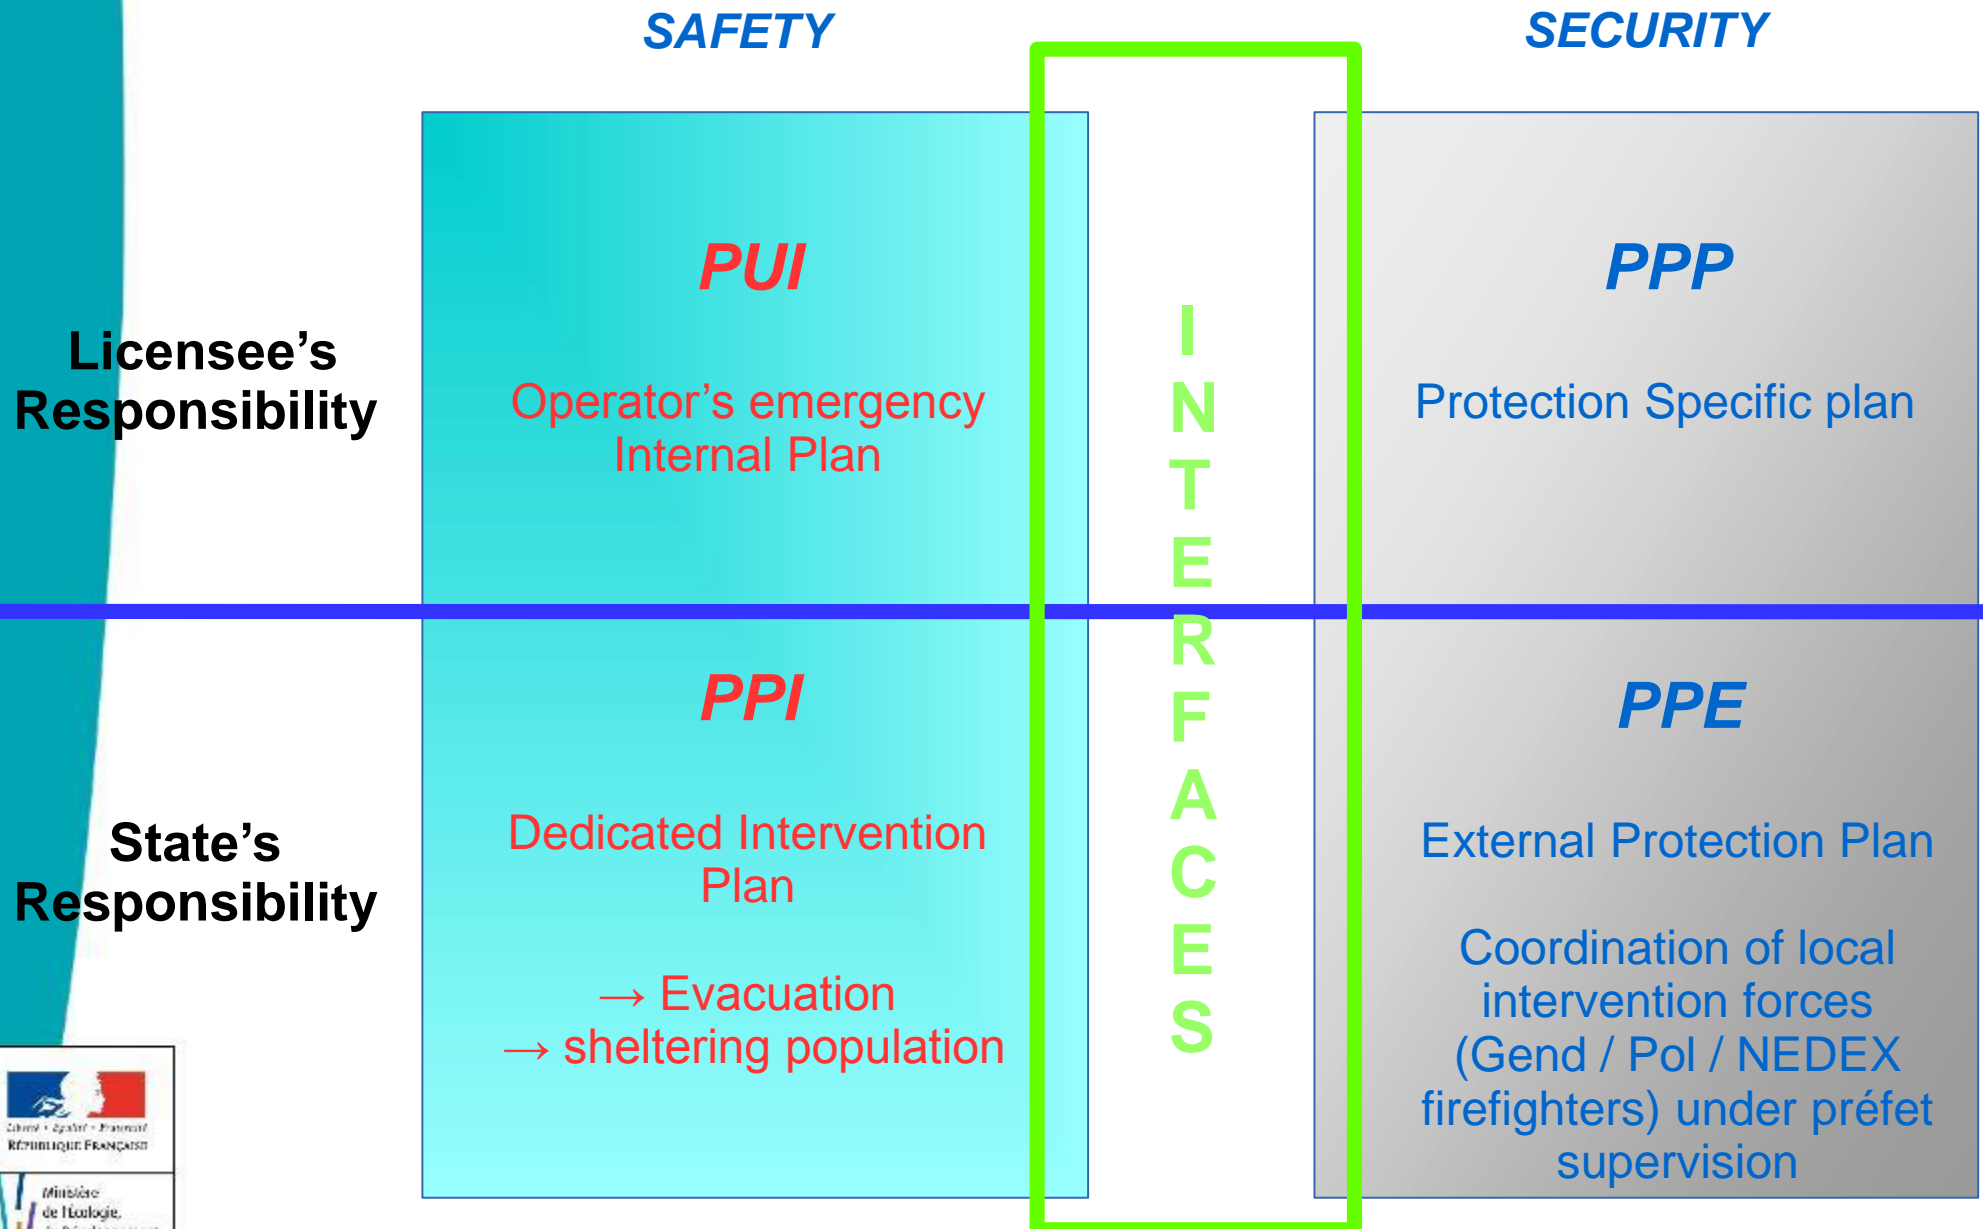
SAFETY

SECURITY

Licensee's Responsibility

PUI

Operator's emergency Internal Plan

PPP

Protection Specific plan

INTERFACES

State's Responsibility

PPI

Dedicated Intervention Plan

→ Evacuation
→ sheltering population

PPE

External Protection Plan

Coordination of local intervention forces (Gend / Pol / NEDEX firefighters) under préfet supervision

Liberté • Égalité • Fraternité
RÉPUBLIQUE FRANÇAISE

Ministère de l'Écologie, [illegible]